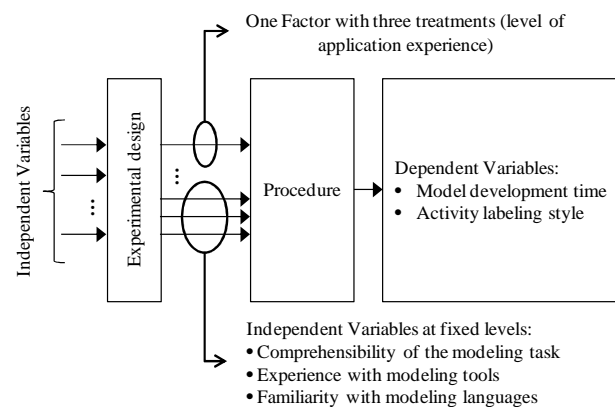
One Factor with three treatments (level of application experience)

Independent Variables

⋮

Experimental design

⋮

Procedure

Dependent Variables:
• Model development time
• Activity labeling style

Independent Variables at fixed levels:
• Comprehensibility of the modeling task
• Experience with modeling tools
• Familiarity with modeling languages